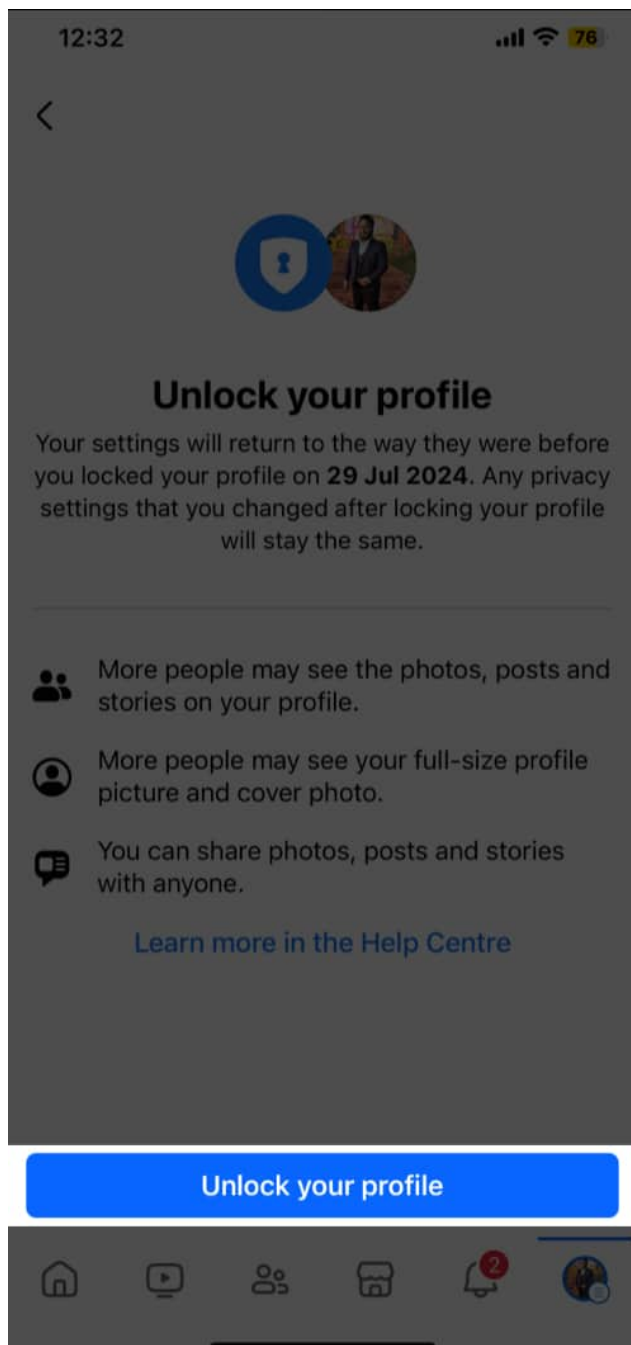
12:32

76

Unlock your profile

Your settings will return to the way they were before you locked your profile on **29 Jul 2024**. Any privacy settings that you changed after locking your profile will stay the same.

More people may see the photos, posts and stories on your profile.

More people may see your full-size profile picture and cover photo.

You can share photos, posts and stories with anyone.

Learn more in the Help Centre

Unlock your profile

2